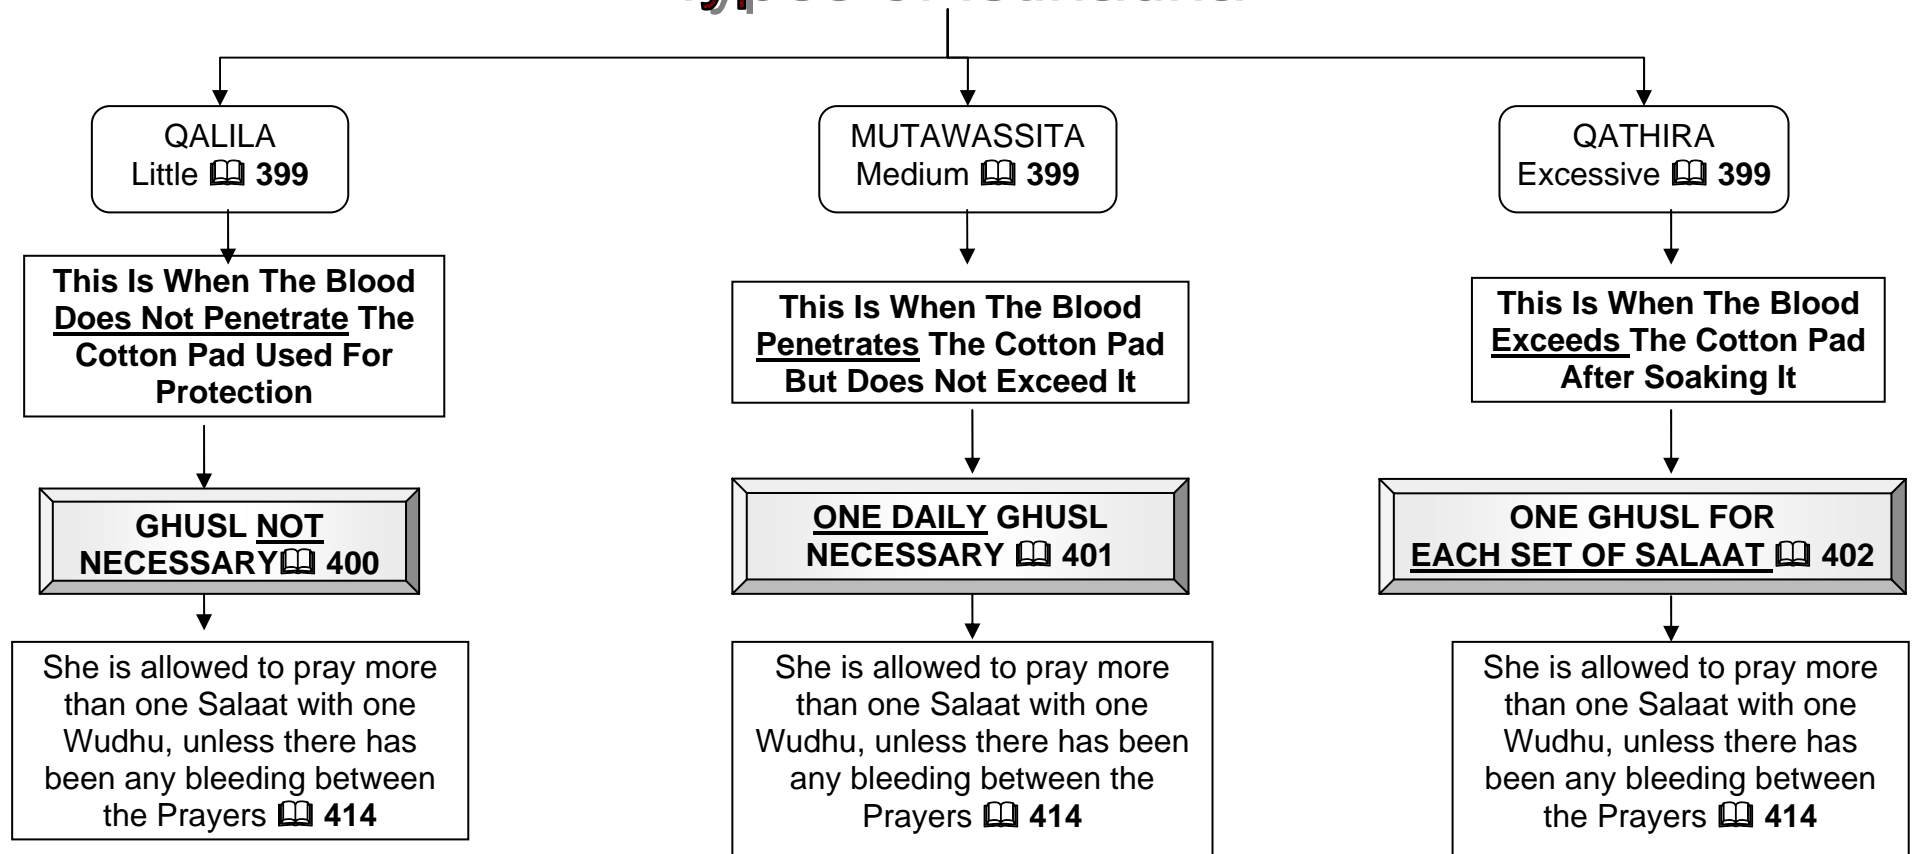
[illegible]

QALILA
Little 🕮 399

This Is When The Blood Does Not Penetrate The Cotton Pad Used For Protection

GHUSL NOT NECESSARY🕮 400

She is allowed to pray more than one Salaat with one Wudhu, unless there has been any bleeding between the Prayers 🕮 414

MUTAWASSITA
Medium 🕮 399

This Is When The Blood Penetrates The Cotton Pad But Does Not Exceed It

ONE DAILY GHUSL NECESSARY 🕮 401

She is allowed to pray more than one Salaat with one Wudhu, unless there has been any bleeding between the Prayers 🕮 414

QATHIRA
Excessive 🕮 399

This Is When The Blood Exceeds The Cotton Pad After Soaking It

ONE GHUSL FOR EACH SET OF SALAAT 🕮 402

She is allowed to pray more than one Salaat with one Wudhu, unless there has been any bleeding between the Prayers 🕮 414